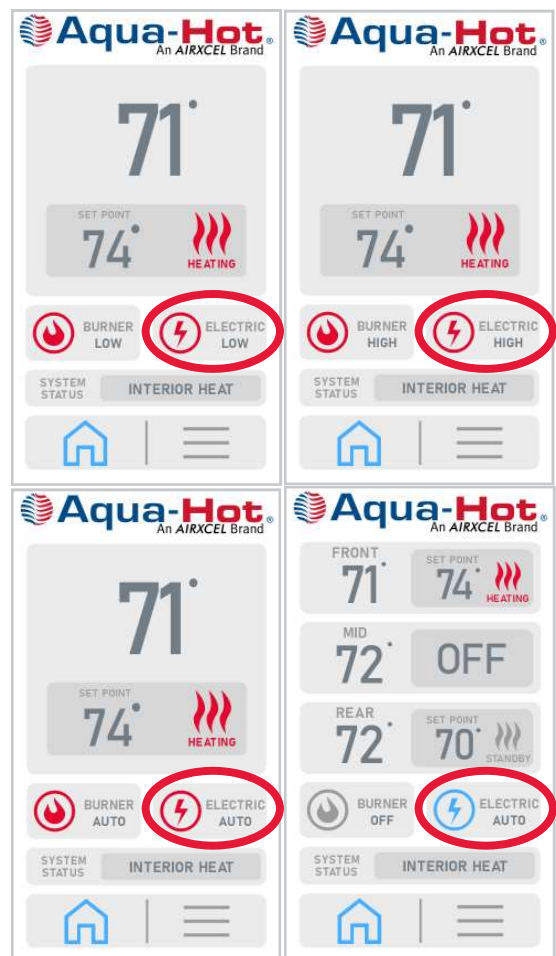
Aqua-Hot®
An AIRXCEL Brand

71°

SET POINT
74°
HEATING

BURNER
LOW

ELECTRIC
LOW

SYSTEM STATUS
INTERIOR HEAT

Aqua-Hot®
An AIRXCEL Brand

71°

SET POINT
74°
HEATING

BURNER
HIGH

ELECTRIC
HIGH

SYSTEM STATUS
INTERIOR HEAT

Aqua-Hot®
An AIRXCEL Brand

71°

SET POINT
74°
HEATING

BURNER
AUTO

ELECTRIC
AUTO

SYSTEM STATUS
INTERIOR HEAT

Aqua-Hot®
An AIRXCEL Brand

FRONT
71°
SET POINT
74°
HEATING

MID
72°
OFF

REAR
72°
SET POINT
70°
STANDBY

BURNER
OFF

ELECTRIC
AUTO

SYSTEM STATUS
INTERIOR HEAT